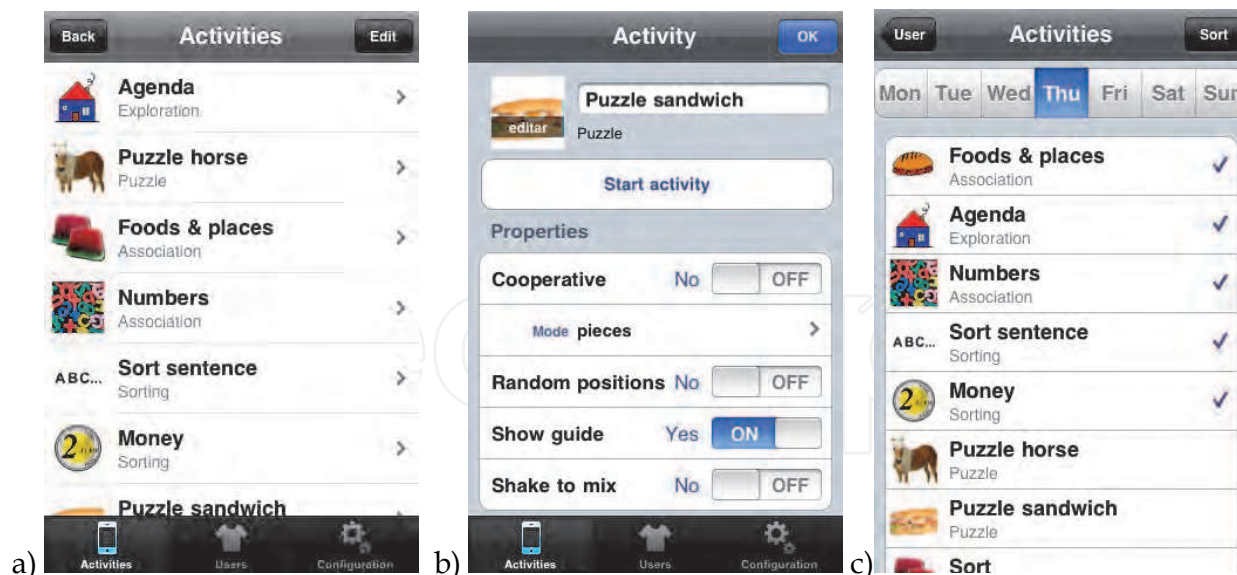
Back Activities Edit

Agenda
Exploration

Puzzle horse
Puzzle

Foods & places
Association

Numbers
Association

ABC... Sort sentence
Sorting

Money
Sorting

Puzzle sandwich

Activities Users Configuration

a)

Activity OK

editar Puzzle sandwich
Puzzle

Start activity

Properties

Cooperative No OFF

Mode pieces

Random positions No OFF

Show guide Yes ON

Shake to mix No OFF

Activities Users Configuration

b)

User Activities Sort

Mon Tue Wed Thu Fri Sat Sun

Foods & places
Association

Agenda
Exploration

Numbers
Association

ABC... Sort sentence
Sorting

Money
Sorting

Puzzle horse
Puzzle

Puzzle sandwich
Puzzle

Sort

c)